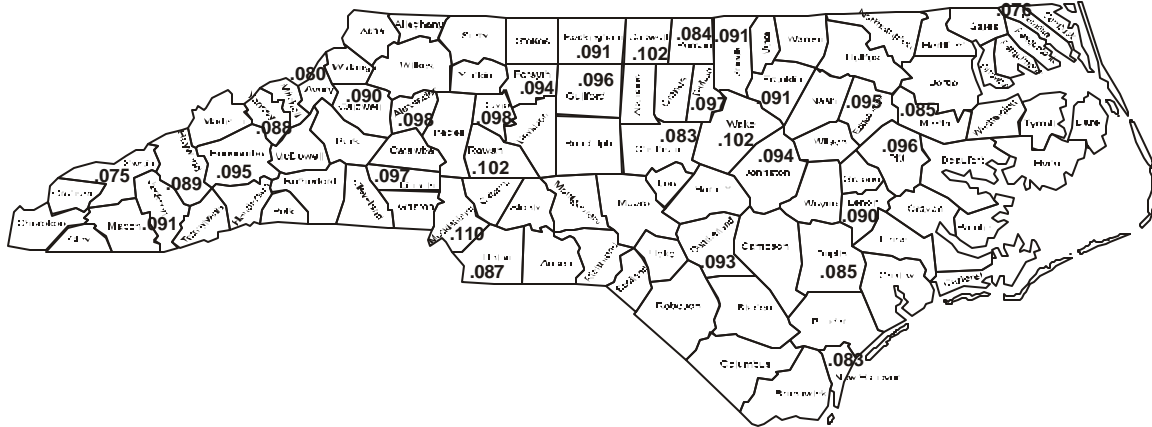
Ashe
Alleghany
Surry
Stokes
Rockingham
.091
Caswell
.102
.084
Person
.091
Granville
Vance
Warren
Northampton
Hertford
Gates
.076
Camden
Pasquotank
Currituck
Perquimans
Chowan
.080
Watauga
Wilkes
Yadkin
Forsyth
.094
.096
Guilford
Alamance
Orange
Durham
.097
Franklin
.091
Halifax
Bertie
.090
Caldwell
Avery
Mitchell
Yancey
.088
Madison
.098
Alexander
Iredell
Davie
.098
Davidson
Randolph
.083
Chatham
Wake
.102
Nash
.095
Edgecombe
.085
Martin
Washington
Tyrrell
Dare
Buncombe
.095
Haywood
McDowell
Burke
Catawba
Rowan
.102
Johnston
.094
Wilson
.096
Pitt
Beaufort
Hyde
Swain
.075
Graham
.089
Jackson
Henderson
Rutherford
.097
Lincoln
Cleveland
Gaston
Cabarrus
Stanly
Montgomery
Moore
Lee
Harnett
Wayne
Greene
Lenoir
.090
Craven
Pamlico
Cherokee
Clay
Macon
.091
Transylvania
Polk
Mecklenburg
.110
Union
.087
Anson
Richmond
Scotland
Hoke
Cumberland
.093
Sampson
Duplin
.085
Jones
Onslow
Carteret
Robeson
Bladen
Pender
Columbus
Brunswick
.083
New Hanover